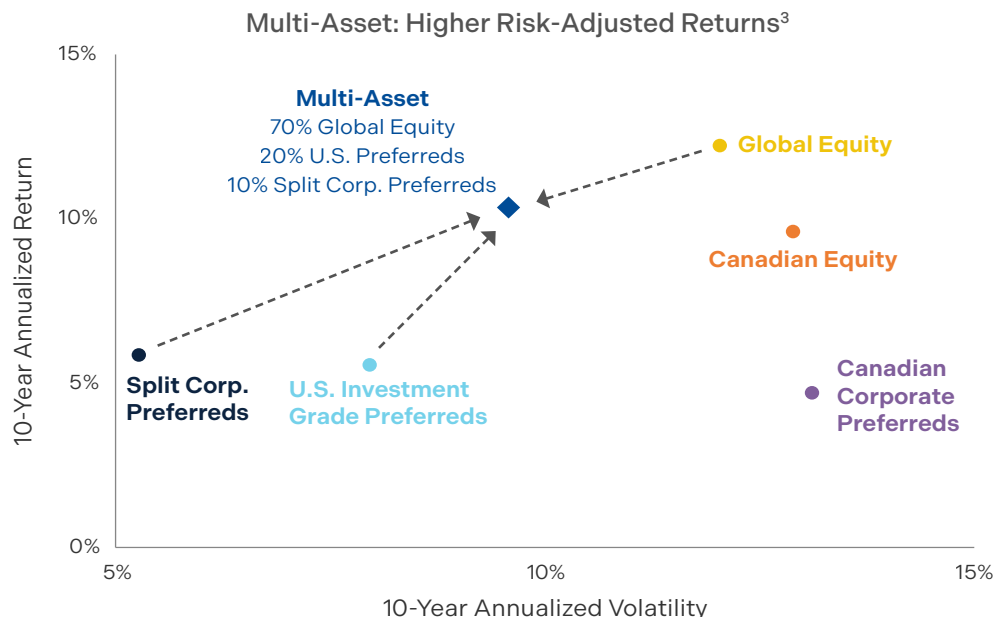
Multi-Asset: Higher Risk-Adjusted Returns$^3$

15%

10%

5%

0%

10-Year Annualized Return

Multi-Asset
70% Global Equity
20% U.S. Preferreds
10% Split Corp. Preferreds

Global Equity

Canadian Equity

Split Corp. Preferreds

U.S. Investment Grade Preferreds

Canadian Corporate Preferreds

5%

10%

15%

10-Year Annualized Volatility